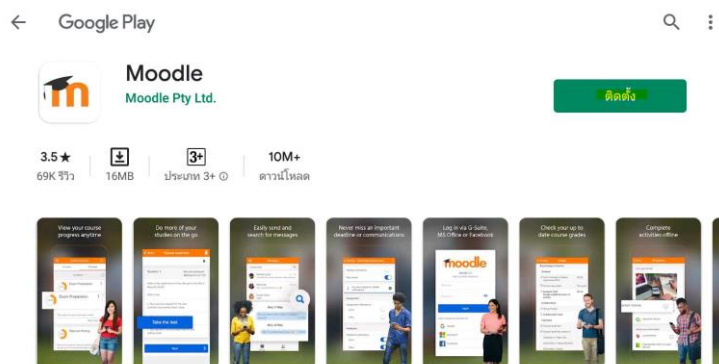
Google Play

Moodle
Moodle Pty Ltd.

ติดตั้ง

3.5★
69K รีวิว

16MB

3+
ประเภท 3+ ⓘ

10M+
ดาวน์โหลด

View your course progress anytime

Do more of your studies on the go

Easily send and search for messages

Never miss an important deadline or communications

Log in via G-Suite, MS Office or Facebook

Check your up to date course grades

Complete activities offline

moodle